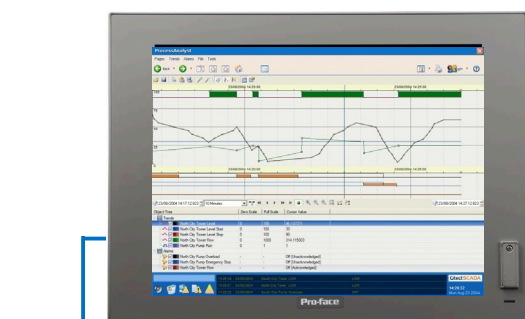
ProcessAnalyst

Pages Trends Alarms File Tools

23/08/2004 14:29:04

23/08/2004 14:29:04

100

75

50

25

0

23/08/2004 14:17:12.923

10 Minutes

23/08/2004 14:27:12.923

Object View

Zero Scale

Full Scale

Cursor Value

Trends

North City Tower Level

North City Tower Level Stat

North City Tower Level

North City Tower Flow

North City Pump Run

Alarms

North City Pump Overload

North City Pump Emergency Stop

North City Tower Flow

0

100

0

100

0

100

0

1000

0

1

314.115003

Off (Unacknowledged)

Off (Unacknowledged)

Off (Acknowledged)

CitectSCADA

14:29:32

Mon Aug 23 2004

Pro-face